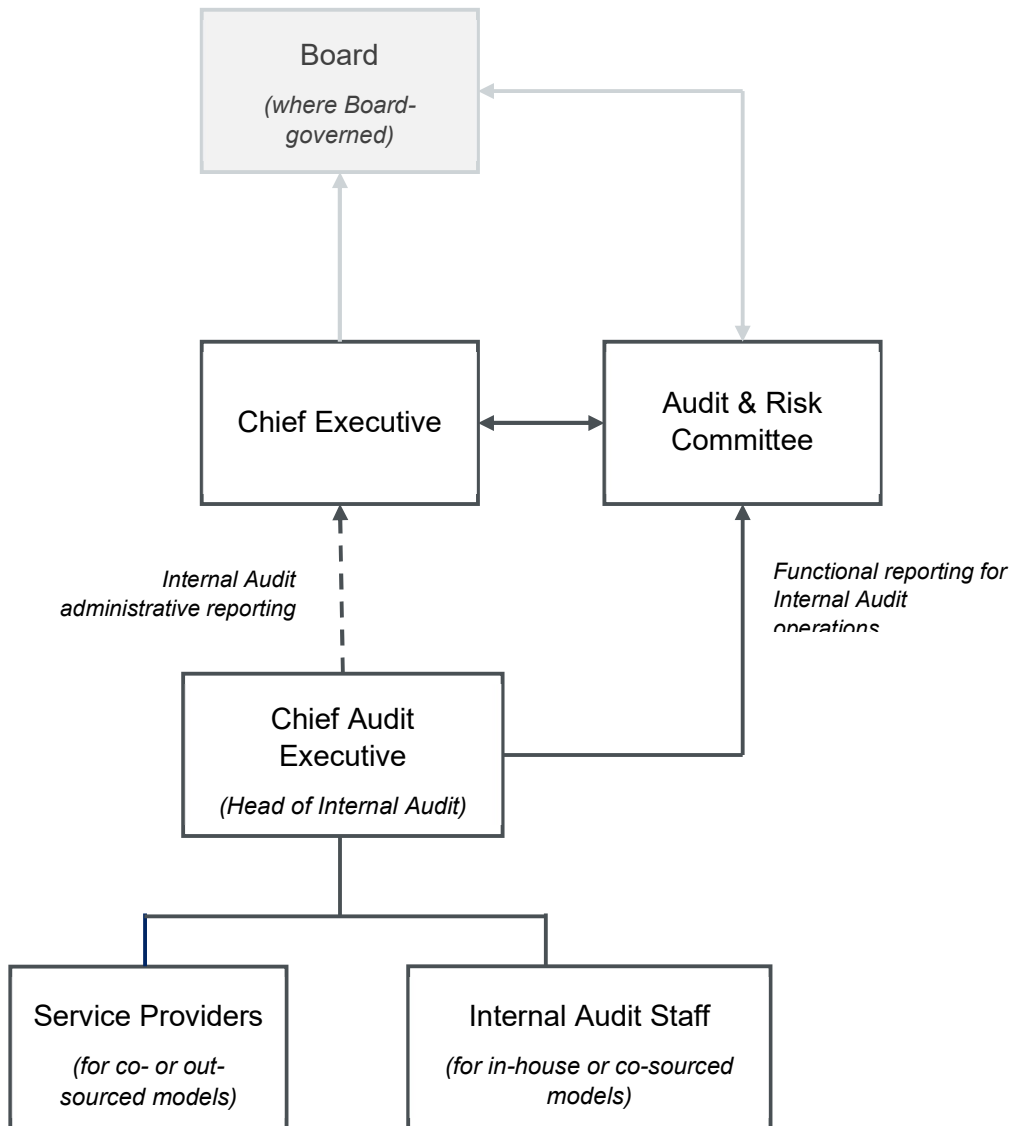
Board

(where Board-governed)

Chief Executive

Audit & Risk Committee

Internal Audit administrative reporting

Functional reporting for Internal Audit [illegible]

Chief Audit Executive

(Head of Internal Audit)

Service Providers

(for co- or out-sourced models)

Internal Audit Staff

(for in-house or co-sourced models)